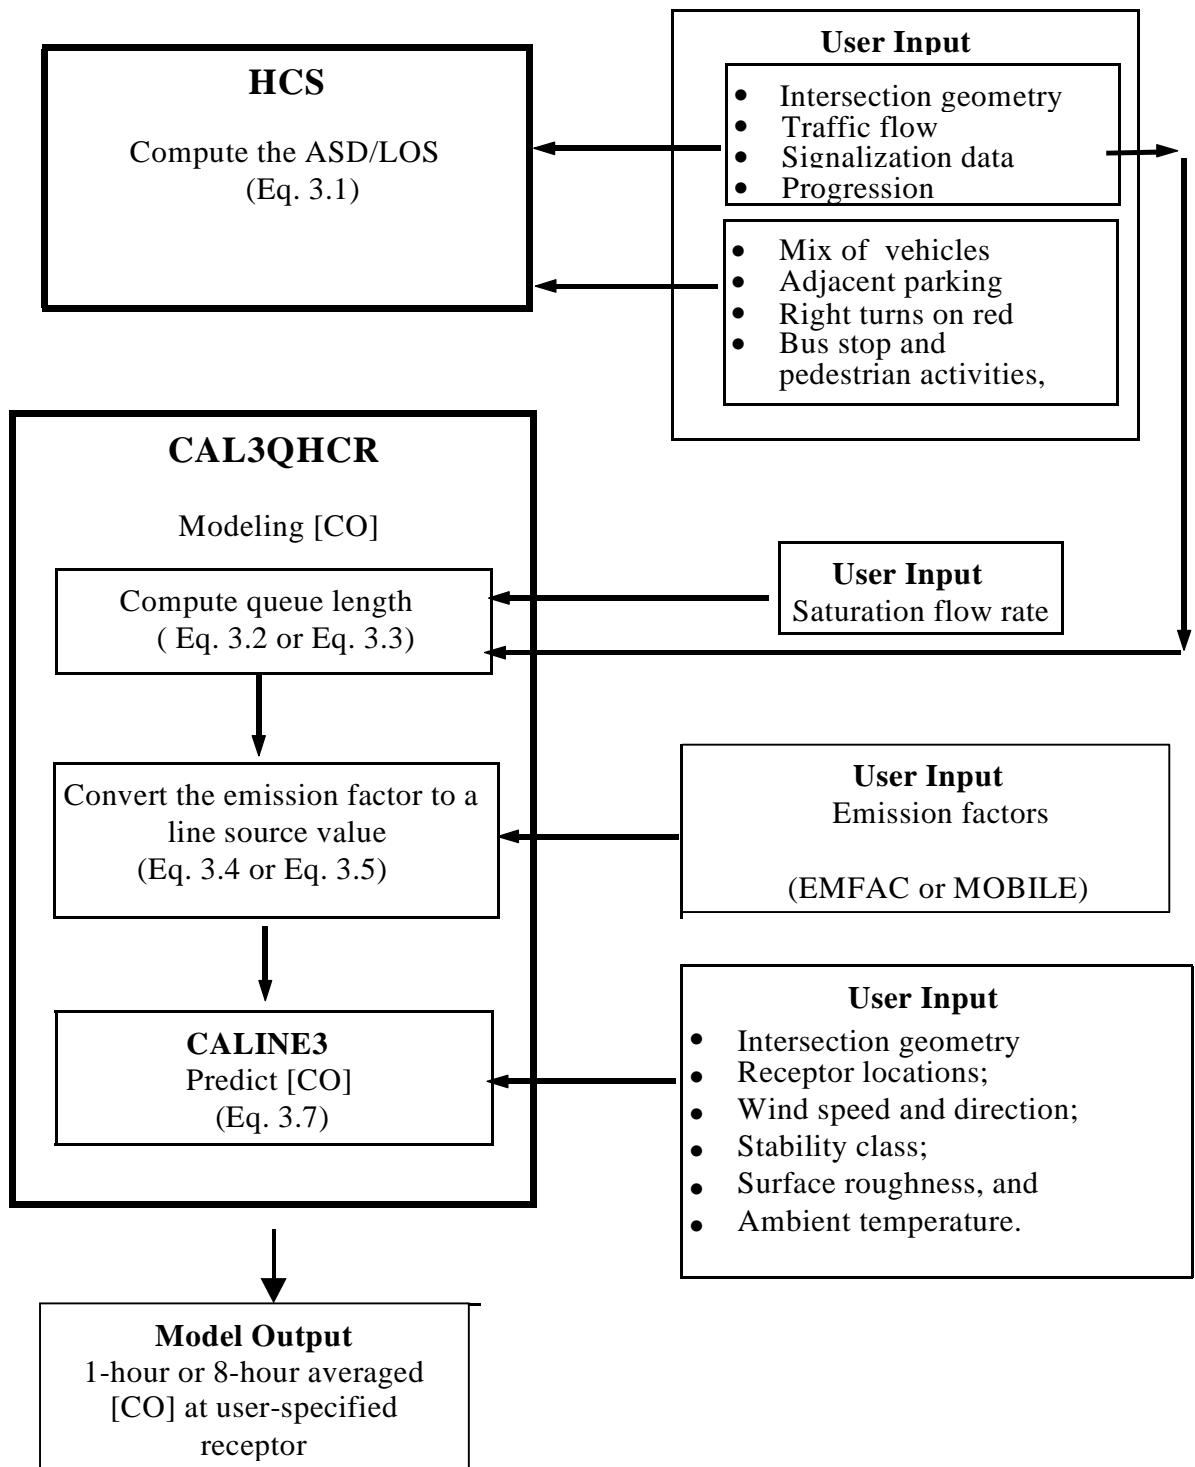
**HCS**

Compute the ASD/LOS
(Eq. 3.1)

**User Input**

- Intersection geometry
- Traffic flow
- Signalization data
- Progression

- Mix of vehicles
- Adjacent parking
- Right turns on red
- Bus stop and pedestrian activities,

**CAL3QHCR**

Modeling [CO]

Compute queue length
( Eq. 3.2 or Eq. 3.3)

**User Input**
Saturation flow rate

Convert the emission factor to a line source value
(Eq. 3.4 or Eq. 3.5)

**User Input**
Emission factors

(EMFAC or MOBILE)

**CALINE3**
Predict [CO]
(Eq. 3.7)

**User Input**

- Intersection geometry
- Receptor locations;
- Wind speed and direction;
- Stability class;
- Surface roughness, and
- Ambient temperature.

**Model Output**
1-hour or 8-hour averaged [CO] at user-specified receptor